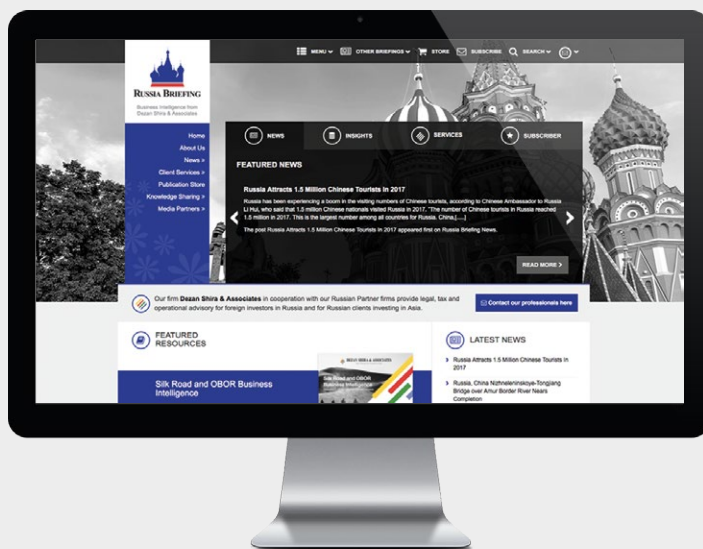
MENU OTHER BRIEFINGS STORE SUBSCRIBE SEARCH

RUSSIA BRIEFING

Business Intelligence from Dezan Shira & Associates

Home
About Us
News »
Client Services »
Publication Store
Knowledge Sharing »
Media Partners »

NEWS INSIGHTS SERVICES SUBSCRIBER

FEATURED NEWS

Russia Attracts 1.5 Million Chinese Tourists in 2017

Russia has been experiencing a boom in the visiting numbers of Chinese tourists, according to Chinese Ambassador to Russia Li Hui, who said that 1.5 million Chinese nationals visited Russia in 2017. The number of Chinese tourists in Russia reached 1.5 million in 2017. This is the largest number among all countries for Russia. China [....]

The post Russia Attracts 1.5 Million Chinese Tourists in 2017 appeared first on Russia Briefing News.

READ MORE >

Our firm Dezan Shira & Associates in cooperation with our Russian Partner firms provide legal, tax and operational advisory for foreign investors in Russia and for Russian clients investing in Asia.

Contact our professionals here

FEATURED RESOURCES

Silk Road and OBOR Business Intelligence

Silk Road and OBOR Business Intelligence

LATEST NEWS

Russia Attracts 1.5 Million Chinese Tourists In 2017

Russia, China Nizhneleninskoye-Tongjiang Bridge over Amur Border River Nears Completion